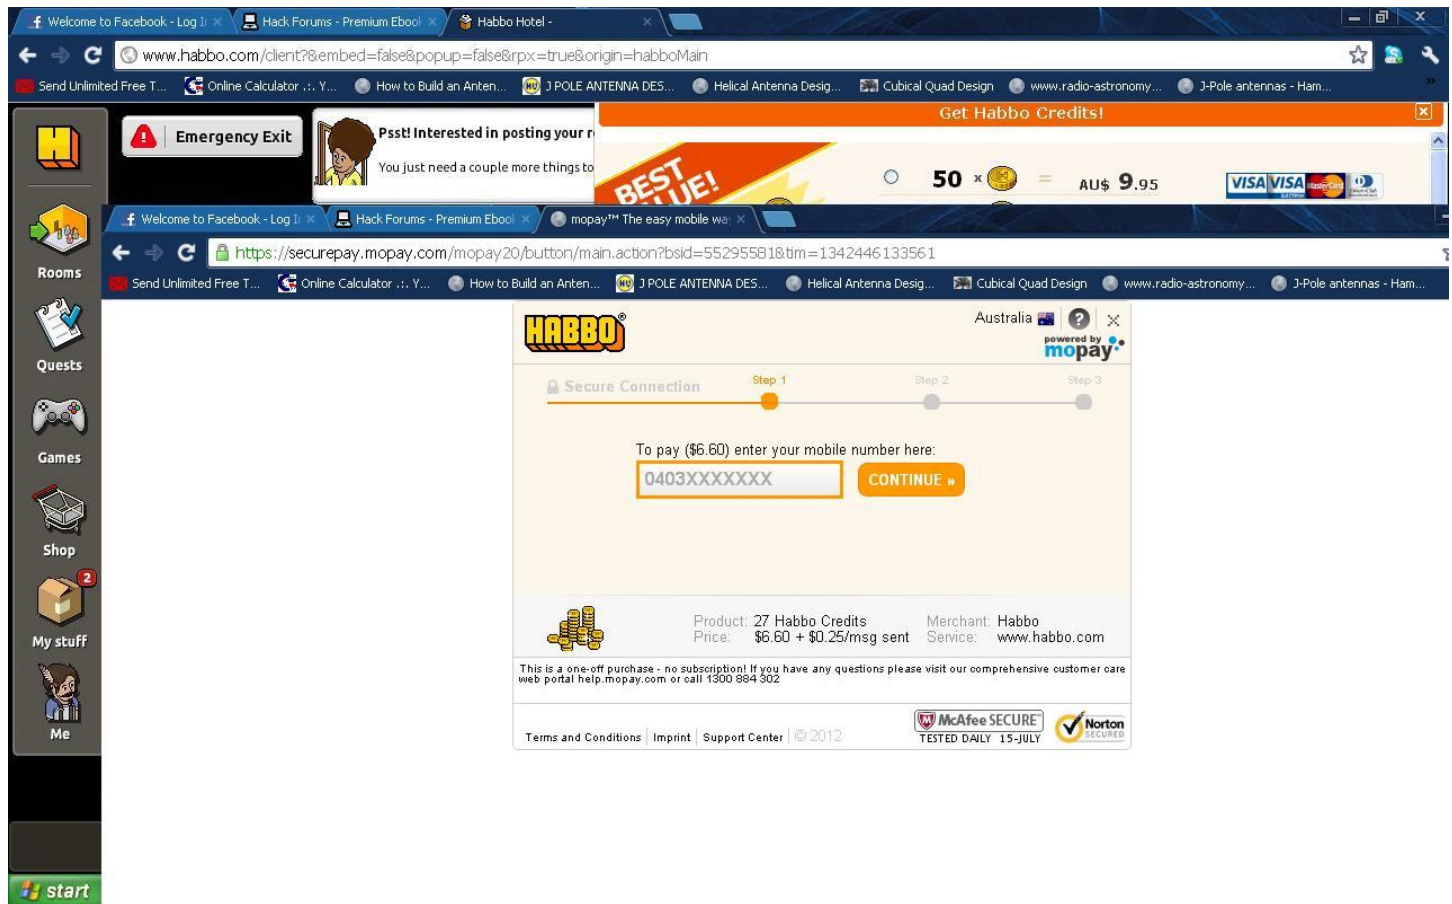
Welcome to Facebook - Log In × Hack Forums - Premium Ebook × Habbo Hotel - ×

www.habbo.com/client?&embed=false&popup=false&rpx=true&origin=habboMain

Send Unlimited Free T... Online Calculator .:. Y... How to Build an Anten... J POLE ANTENNA DES... Helical Antenna Desig... Cubical Quad Design www.radio-astronomy... J-Pole antennas - Ham...

Emergency Exit

Psst! Interested in posting your r

You just need a couple more things to

Get Habbo Credits!

BEST VALUE!

50 × = AU$ 9.95

Rooms

Quests

Games

Shop

2

My stuff

Me

Welcome to Facebook - Log In × Hack Forums - Premium Ebook × mopay™ The easy mobile wa ×

https://securepay.mopay.com/mopay20/button/main.action?bsid=552955818tim=1342446133561

Send Unlimited Free T... Online Calculator .:. Y... How to Build an Anten... J POLE ANTENNA DES... Helical Antenna Desig... Cubical Quad Design www.radio-astronomy... J-Pole antennas - Ham...

HABBO

Australia ? ×

powered by mopay

Secure Connection Step 1 Step 2 Step 3

To pay ($6.60) enter your mobile number here:

0403XXXXXXX CONTINUE »

Product: 27 Habbo Credits
Price: $6.60 + $0.25/msg sent

Merchant: Habbo
Service: www.habbo.com

This is a one-off purchase - no subscription! If you have any questions please visit our comprehensive customer care web portal help.mopay.com or call 1300 884 302

Terms and Conditions | Imprint | Support Center | © 2012

McAfee SECURE TESTED DAILY 15-JULY

Norton SECURED

start